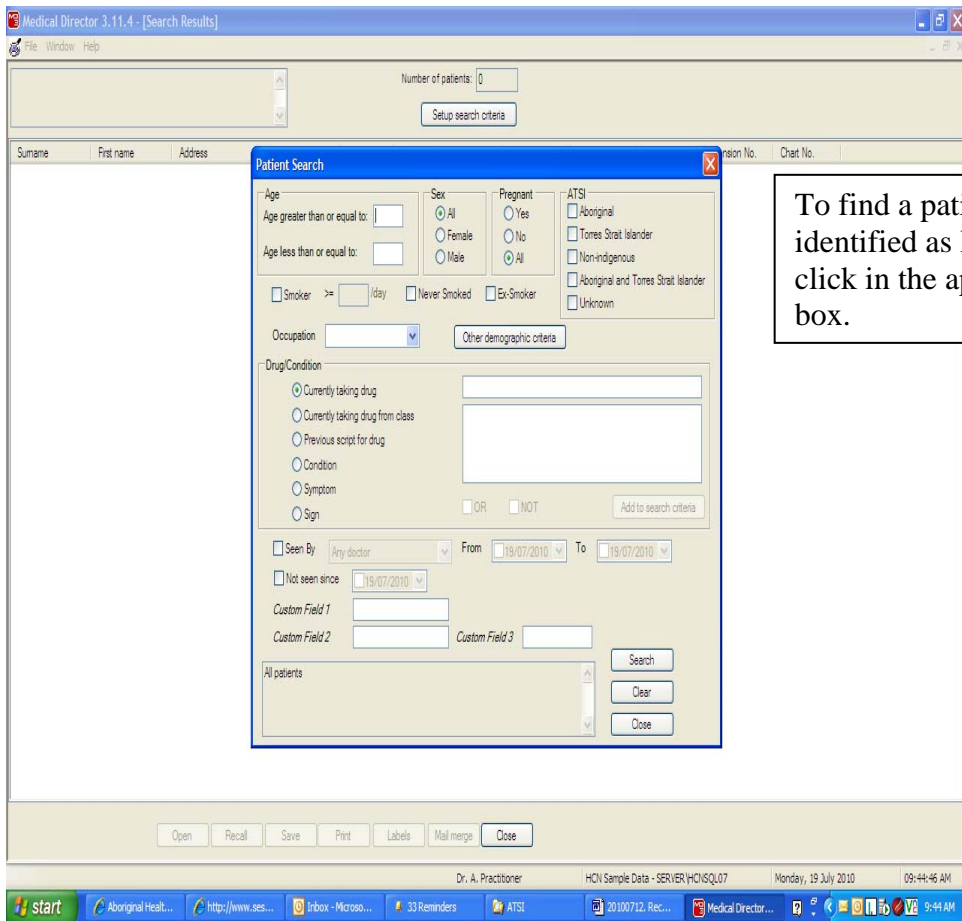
Medical Director 3.11.4 - [Search Results]

File Window Help

Number of patients: 0

Setup search criteria

Surname First name Address nsion No. Chart No.

Patient Search

Age
Age greater than or equal to:
Age less than or equal to:

Sex
All
Female
Male

Pregnant
Yes
No
All

ATSI
Aboriginal
Torres Strait Islander
Non-indigenous
Aboriginal and Torres Strait Islander
Unknown

Smoker >= /day Never Smoked Ex-Smoker

Occupation

Other demographic criteria

Drug/Condition
Currently taking drug
Currently taking drug from class
Previous script for drug
Condition
Symptom
Sign

OR NOT

Add to search criteria

Seen By Any doctor From 19/07/2010 To 19/07/2010

Not seen since 19/07/2010

Custom Field 1
Custom Field 2
Custom Field 3

Search

All patients

Clear

Close

To find a pati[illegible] identified as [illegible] click in the ap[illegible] box.

Open Recall Save Print Labels Mail merge Close

Dr. A. Practitioner HCN Sample Data - SERVER\HCNSQL07 Monday, 19 July 2010 09:44:46 AM

start Aboriginal Healt... http://www.ses... Inbox - Microso... 33 Reminders ATSI 20100712. Rec... Medical Director... 9:44 AM